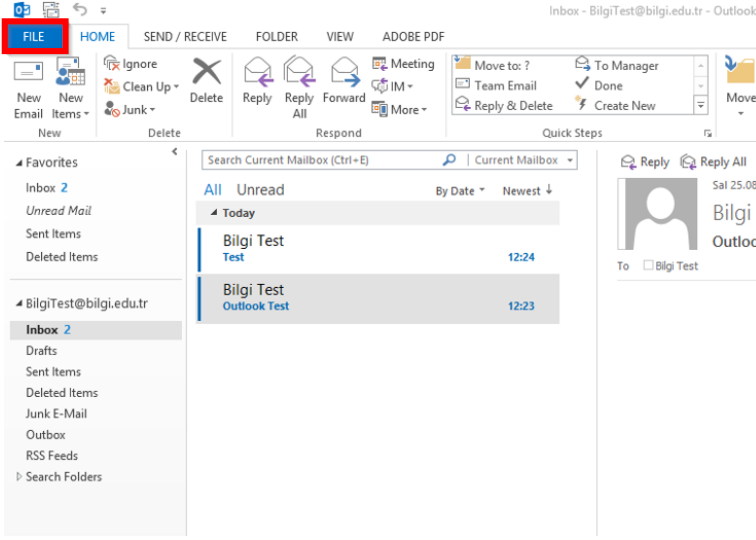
Inbox - BilgiTest@bilgi.edu.tr - Outlook

FILE HOME SEND / RECEIVE FOLDER VIEW ADOBE PDF

New Email
New Items
New

Ignore
Clean Up
Junk
Delete
Delete

Reply
Reply All
Forward
Meeting
IM
More
Respond

Move to: ?
Team Email
Reply & Delete
To Manager
Done
Create New
Quick Steps

Move

Favorites
Inbox 2
Unread Mail
Sent Items
Deleted Items

BilgiTest@bilgi.edu.tr
Inbox 2
Drafts
Sent Items
Deleted Items
Junk E-Mail
Outbox
RSS Feeds
Search Folders

Search Current Mailbox (Ctrl+E)
Current Mailbox

All Unread
By Date
Newest

Today

Bilgi Test
Test
12:24

Bilgi Test
Outlook Test
12:23

Reply
Reply All
Sal 25.08
Bilgi
Outloo
To Bilgi Test